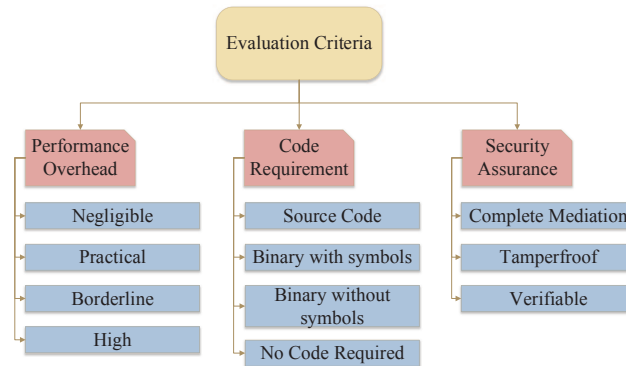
Evaluation Criteria

Performance Overhead

Negligible

Practical

Borderline

High

Code Requirement

Source Code

Binary with symbols

Binary without symbols

No Code Required

Security Assurance

Complete Mediation

Tamperfroof

Verifiable